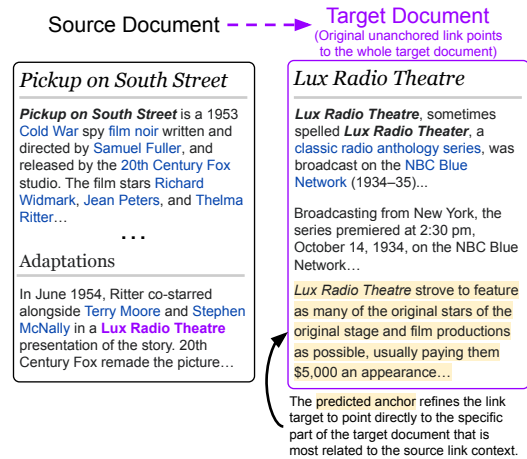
Source Document

Target Document
(Original unanchored link points to the whole target document)

Pickup on South Street

***Pickup on South Street*** is a 1953 Cold War spy film noir written and directed by Samuel Fuller, and released by the 20th Century Fox studio. The film stars Richard Widmark, Jean Peters, and Thelma Ritter…

…

Adaptations

In June 1954, Ritter co-starred alongside Terry Moore and Stephen McNally in a **Lux Radio Theatre** presentation of the story. 20th Century Fox remade the picture…

Lux Radio Theatre

***Lux Radio Theatre***, sometimes spelled ***Lux Radio Theater***, a classic radio anthology series, was broadcast on the NBC Blue Network (1934–35)...

Broadcasting from New York, the series premiered at 2:30 pm, October 14, 1934, on the NBC Blue Network…

*Lux Radio Theatre* strove to feature as many of the original stars of the original stage and film productions as possible, usually paying them $5,000 an appearance…

The predicted anchor refines the link target to point directly to the specific part of the target document that is most related to the source link context.